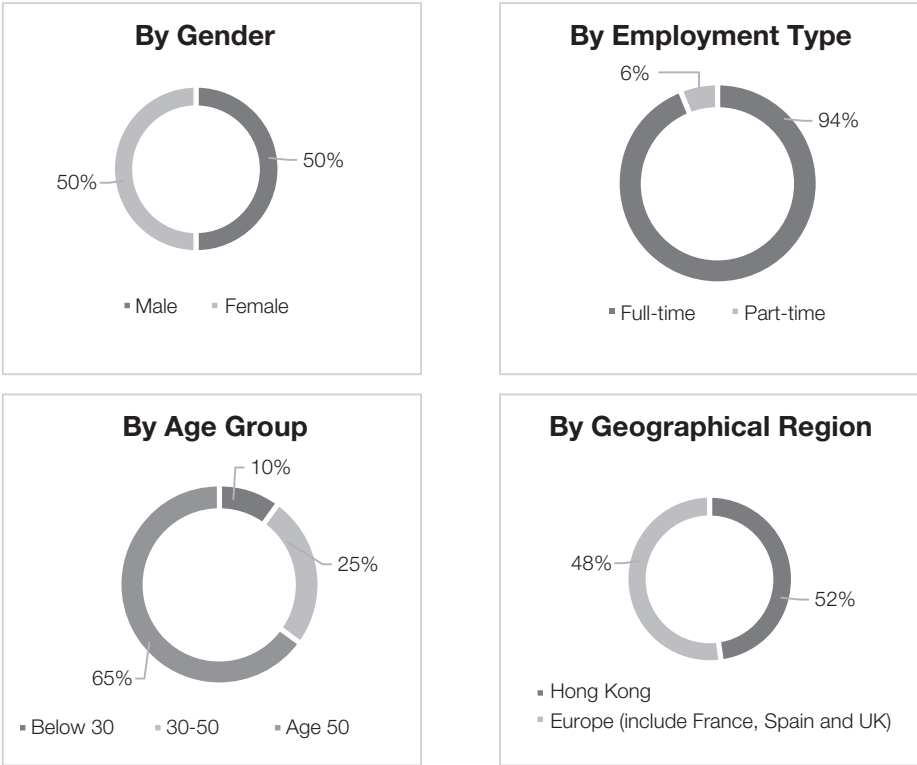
By Gender

50%

50%

Male Female

By Employment Type

6%

94%

Full-time Part-time

By Age Group

10%

25%

65%

Below 30 30-50 Age 50

By Geographical Region

48%

52%

Hong Kong

Europe (include France, Spain and UK)